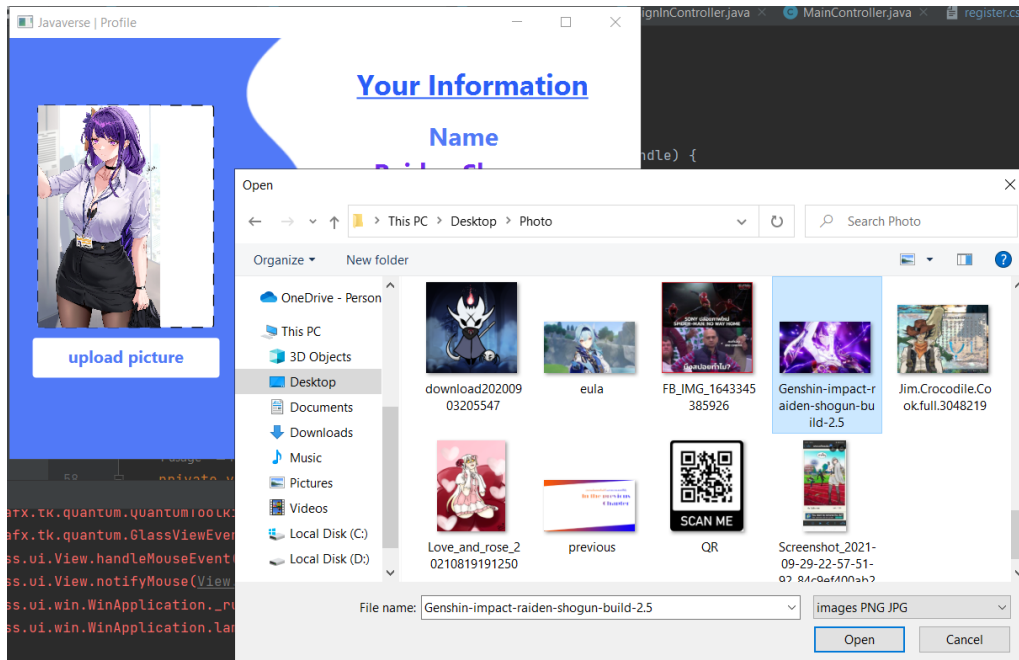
Javaverse | Profile

Your Information

Name

upload picture

gnInController.java MainController.java register.cs

ndle) {

afx.tk.quantum.QuantumToolki
afx.tk.quantum.GlassViewEve
ss.ui.View.handleMouseEvent
ss.ui.View.notifyMouse(View
ss.ui.win.WinApplication._ru
ss.ui.win.WinApplication.la

58

Open

This PC > Desktop > Photo

Search Photo

Organize ▾ New folder

OneDrive - Person
This PC
3D Objects
Desktop
Documents
Downloads
Music
Pictures
Videos
Local Disk (C:)
Local Disk (D:)

download20200903205547
eula
FB_IMG_1643345385926
Genshin-impact-raiden-shogun-build-2.5
Jim.Crocodile.Cook.full.3048219
Love_and_rose_20210819191250
previous
SCAN ME
QR
Screenshot_2021-09-29-22-57-51-92_84c9ef400ab2

File name: Genshin-impact-raiden-shogun-build-2.5
images PNG JPG
Open
Cancel